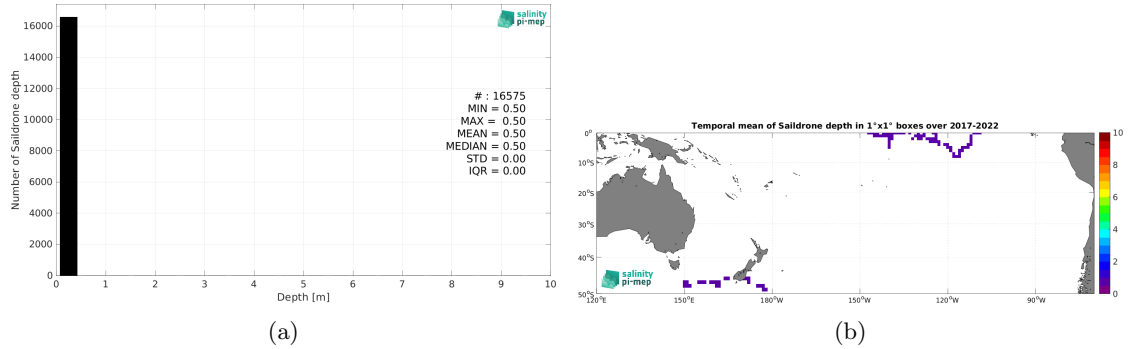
salinity pi-mep

16000
14000
12000
10000
8000
6000
4000
2000
0

Number of Saildrone depth

# : 16575
MIN = 0.50
MAX = 0.50
MEAN = 0.50
MEDIAN = 0.50
STD = 0.00
IQR = 0.00

0 1 2 3 4 5 6 7 8 9 10
Depth [m]

(a)

Temporal mean of Saildrone depth in 1°x1° boxes over 2017-2022

0°
10°S
20°S
30°S
40°S
50°S

120°E 150°E 180°W 150°W 120°W 90°W

salinity pi-mep

10
8
6
4
2
0

(b)